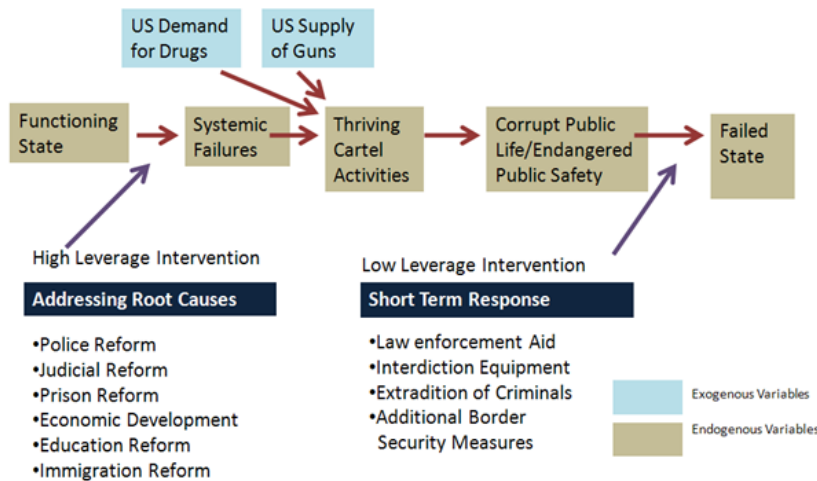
US Demand for Drugs

US Supply of Guns

Functioning State

Systemic Failures

Thriving Cartel Activities

Corrupt Public Life/Endangered Public Safety

Failed State

High Leverage Intervention

Addressing Root Causes

•Police Reform
•Judicial Reform
•Prison Reform
•Economic Development
•Education Reform
•Immigration Reform

Low Leverage Intervention

Short Term Response

•Law enforcement Aid
•Interdiction Equipment
•Extradition of Criminals
•Additional Border Security Measures

Exogenous Variables

Endogenous Variables